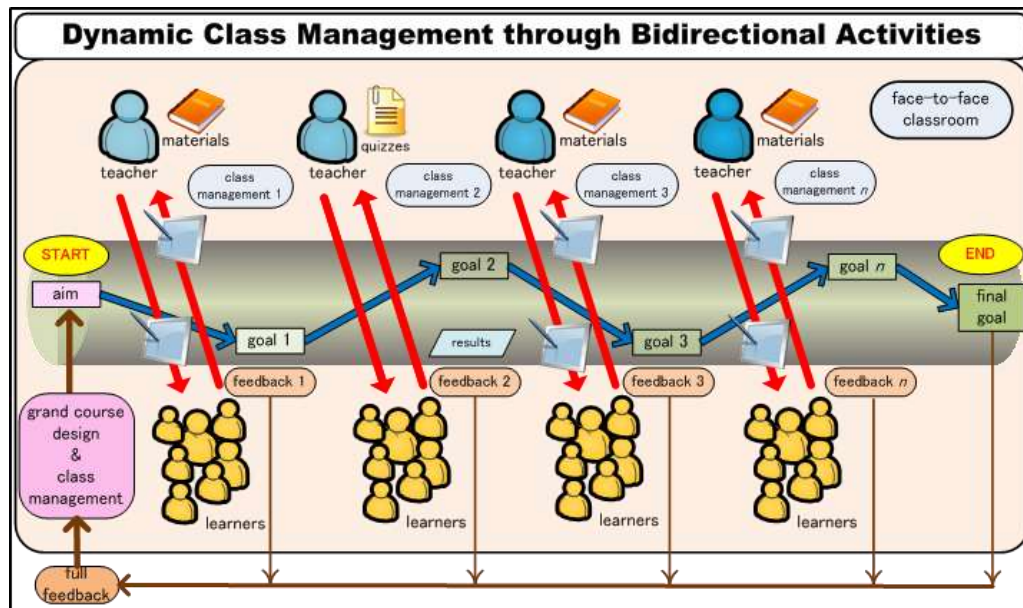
Dynamic Class Management through Bidirectional Activities

face-to-face classroom

materials
teacher
class management 1

quizzes
teacher
class management 2

materials
teacher
class management 3

materials
teacher
class management $n$

START
aim
goal 1
goal 2
results
goal 3
goal $n$
END
final goal

feedback 1
feedback 2
feedback 3
feedback $n$

grand course design & class management

learners
learners
learners
learners

full feedback